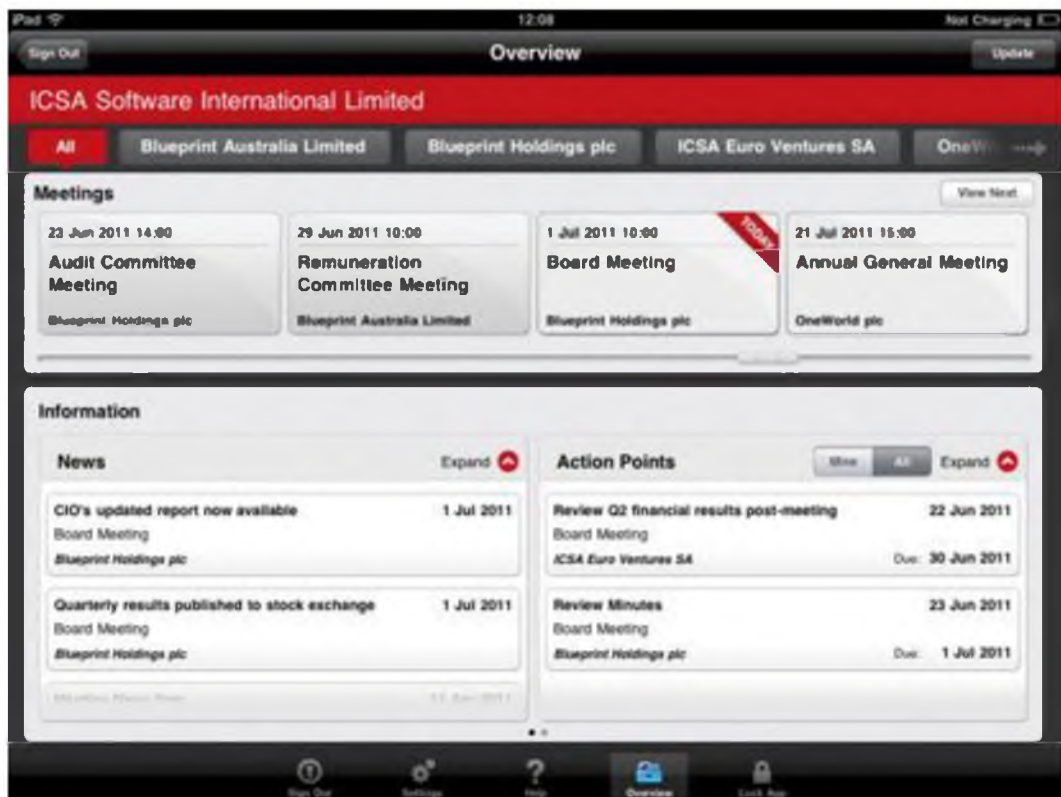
iPad 12:08 Not Charging

Sign Out
Overview
Update

ICSA Software International Limited

All
Blueprint Australia Limited
Blueprint Holdings plc
ICSA Euro Ventures SA
OneW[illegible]

Meetings
View Next

23 Jun 2011 14:00
Audit Committee Meeting
Blueprint Holdings plc

29 Jun 2011 10:00
Remuneration Committee Meeting
Blueprint Australia Limited

TODAY
1 Jul 2011 10:00
Board Meeting
Blueprint Holdings plc

21 Jul 2011 15:00
Annual General Meeting
OneWorld plc

Information

News
Expand

CIO's updated report now available
1 Jul 2011
Board Meeting
Blueprint Holdings plc

Quarterly results published to stock exchange
1 Jul 2011
Board Meeting
Blueprint Holdings plc

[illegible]

Action Points
Mine
All
Expand

Review Q2 financial results post-meeting
22 Jun 2011
Board Meeting
ICSA Euro Ventures SA
Due: 30 Jun 2011

Review Minutes
23 Jun 2011
Board Meeting
Blueprint Holdings plc
Due: 1 Jul 2011

Sign Out
Settings
Help
Overview
Lock App